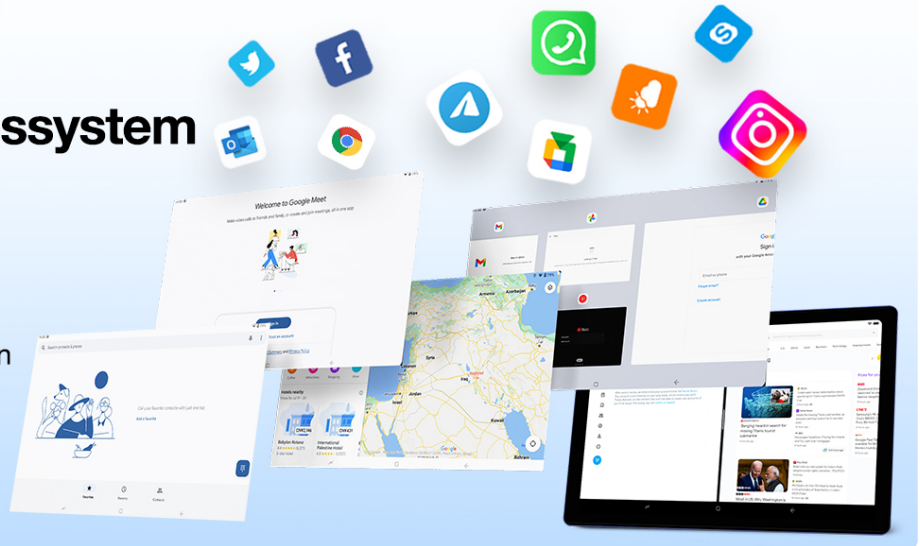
ssystem

n

Welcome to Google Meet

Make video calls to friends and family, or create and join meetings, all in one app

Sign in

with your Google Account

Google

Armenia

Azerbaijan

Syria

Iraq

Jordan

Kuwait

Bahrain

Google

Search contacts & places

Call your favourite contacts with just a tap

Add a favourite

Favourites

Recents

Contacts

Begging hearfelt search for missing Titanic tourist submarine

Babylon Rotana

International Palestine Hotel

CNN

Google